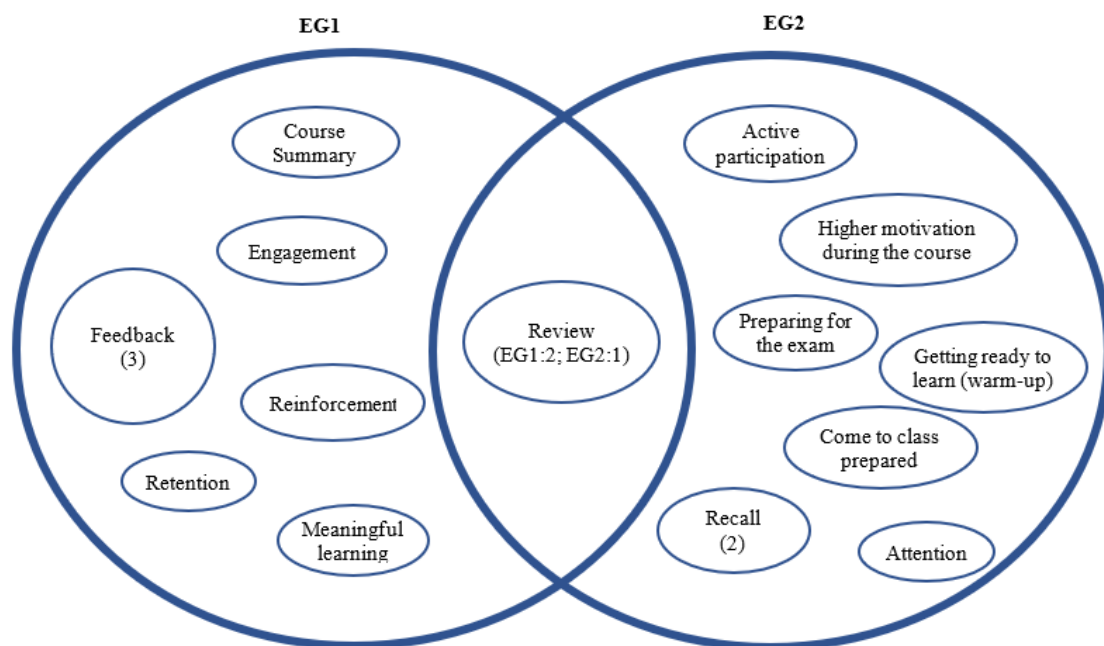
EG1

EG2

Course Summary

Engagement

Feedback (3)

Reinforcement

Retention

Meaningful learning

Review (EG1:2; EG2:1)

Active participation

Higher motivation during the course

Preparing for the exam

Getting ready to learn (warm-up)

Come to class prepared

Recall (2)

Attention